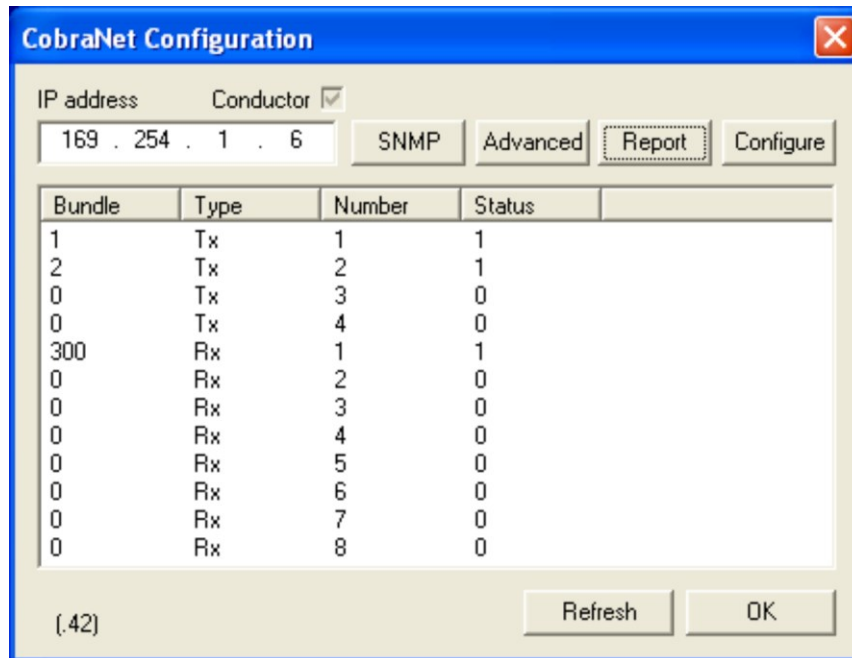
CobraNet Configuration

IP address Conductor

169 . 254 . 1 . 6

SNMP Advanced Report Configure

| Bundle | Type | Number | Status |
|---|---|---|---|
| 1 | Tx | 1 | 1 |
| 2 | Tx | 2 | 1 |
| 0 | Tx | 3 | 0 |
| 0 | Tx | 4 | 0 |
| 300 | Rx | 1 | 1 |
| 0 | Rx | 2 | 0 |
| 0 | Rx | 3 | 0 |
| 0 | Rx | 4 | 0 |
| 0 | Rx | 5 | 0 |
| 0 | Rx | 6 | 0 |
| 0 | Rx | 7 | 0 |
| 0 | Rx | 8 | 0 |

(.42)

Refresh OK